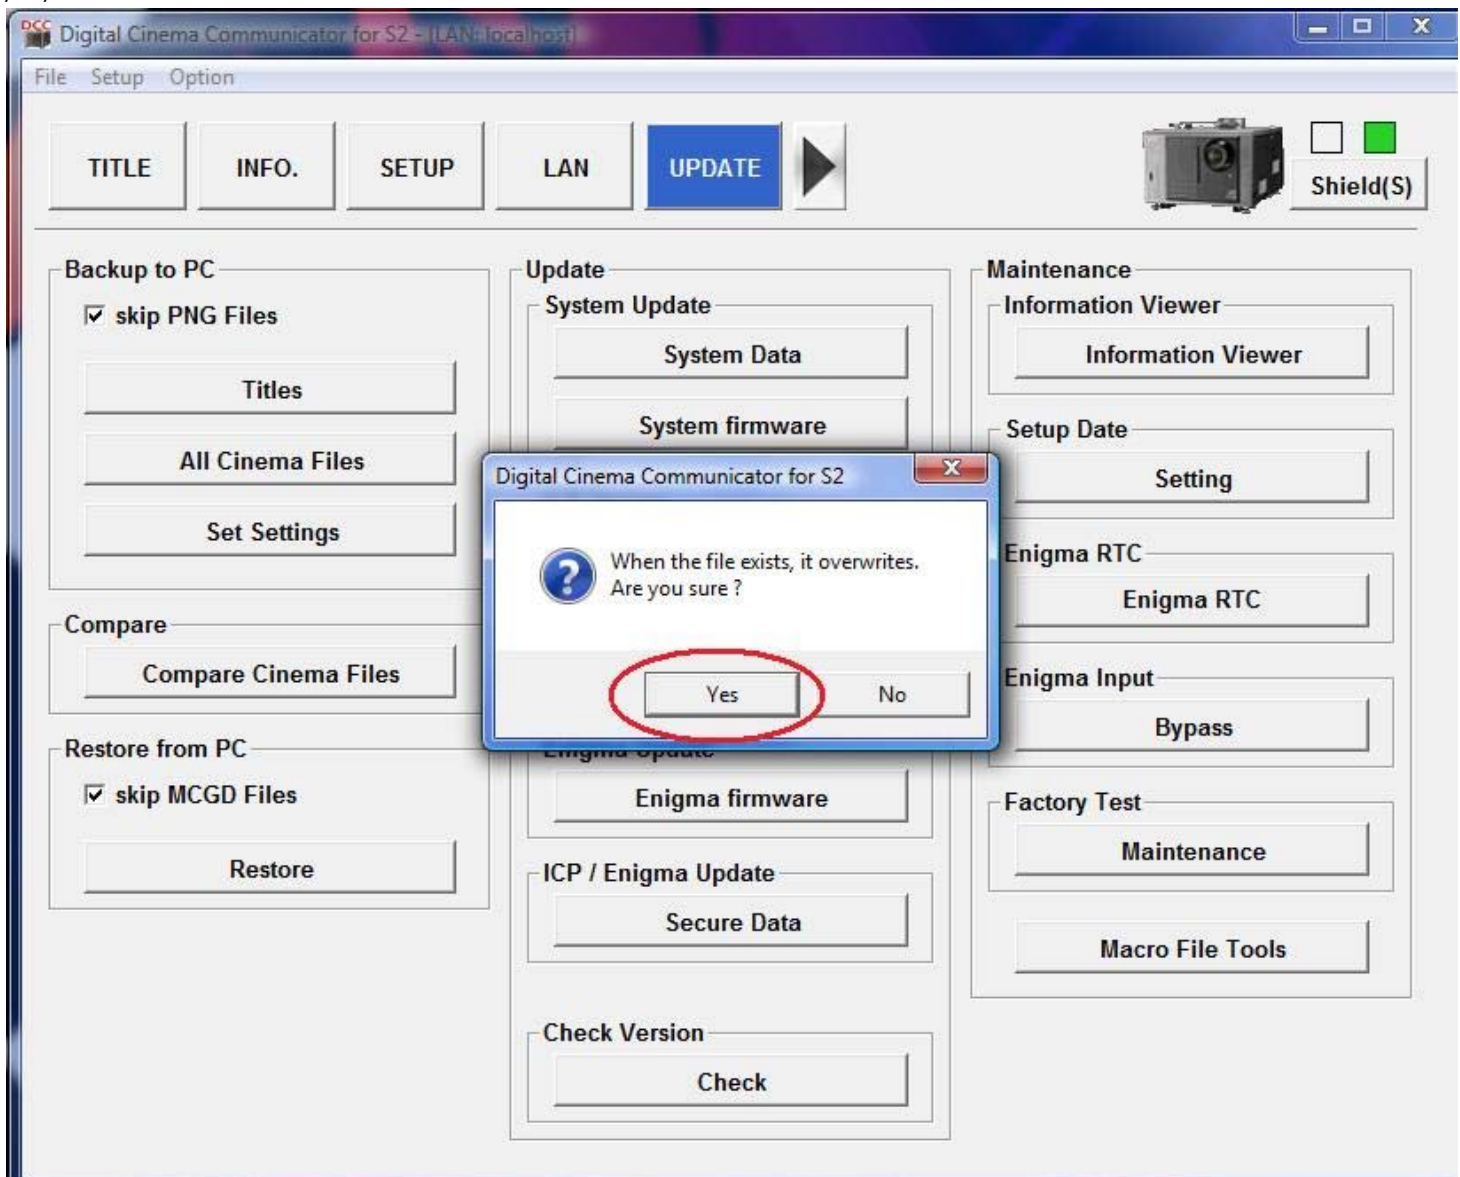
Digital Cinema Communicator for S2 - [LAN: localhost]

File Setup Option

TITLE INFO. SETUP LAN UPDATE

Shield(S)

Backup to PC
skip PNG Files
Titles
All Cinema Files
Set Settings

Compare
Compare Cinema Files

Restore from PC
skip MCGD Files
Restore

Update
System Update
System Data
System firmware

Enigma Update
Enigma firmware

ICP / Enigma Update
Secure Data

Check Version
Check

Maintenance
Information Viewer
Information Viewer
Setup Date
Setting
Enigma RTC
Enigma RTC
Enigma Input
Bypass
Factory Test
Maintenance
Macro File Tools

Digital Cinema Communicator for S2
When the file exists, it overwrites.
Are you sure ?
Yes No